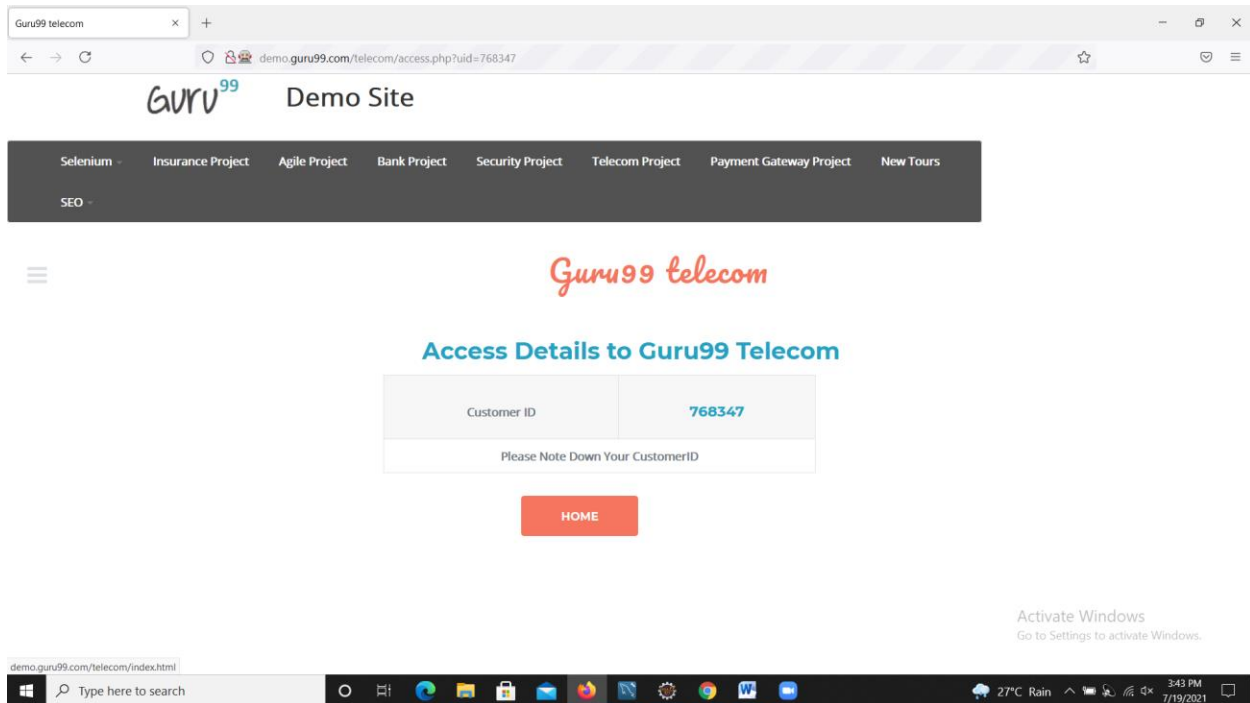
Guru99 telecom ×  +

demo.guru99.com/telecom/access.php?uid=768347

GURU$^{99}$ Demo Site

Selenium  Insurance Project  Agile Project  Bank Project  Security Project  Telecom Project  Payment Gateway Project  New Tours  SEO

Guru99 telecom

Access Details to Guru99 Telecom

| Customer ID | 768347 |
|---|---|
| Please Note Down Your CustomerID | |

HOME

Activate Windows
Go to Settings to activate Windows.

demo.guru99.com/telecom/index.html

Type here to search

27°C Rain  3:43 PM 7/19/2021